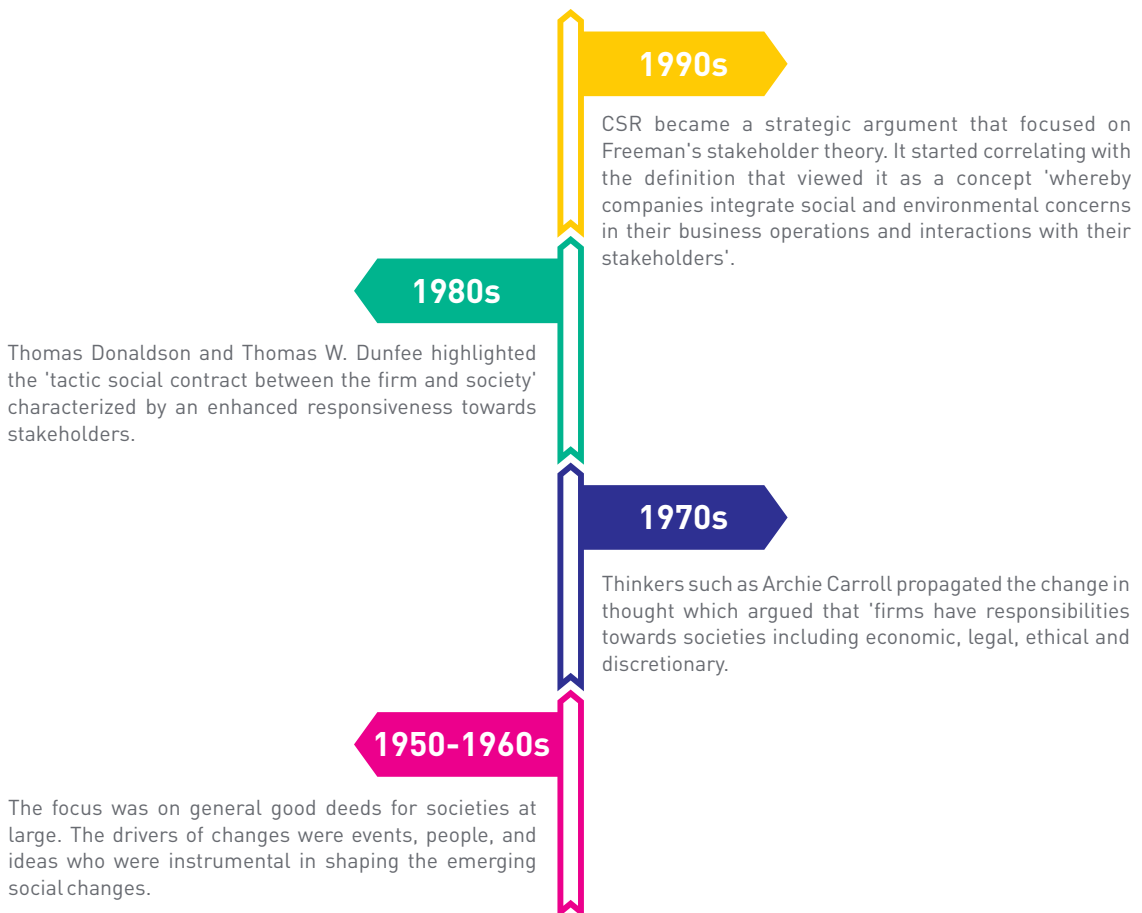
1990s

CSR became a strategic argument that focused on Freeman's stakeholder theory. It started correlating with the definition that viewed it as a concept 'whereby companies integrate social and environmental concerns in their business operations and interactions with their stakeholders'.

1980s

Thomas Donaldson and Thomas W. Dunfee highlighted the 'tactic social contract between the firm and society' characterized by an enhanced responsiveness towards stakeholders.

1970s

Thinkers such as Archie Carroll propagated the change in thought which argued that 'firms have responsibilities towards societies including economic, legal, ethical and discretionary.

1950-1960s

The focus was on general good deeds for societies at large. The drivers of changes were events, people, and ideas who were instrumental in shaping the emerging social changes.